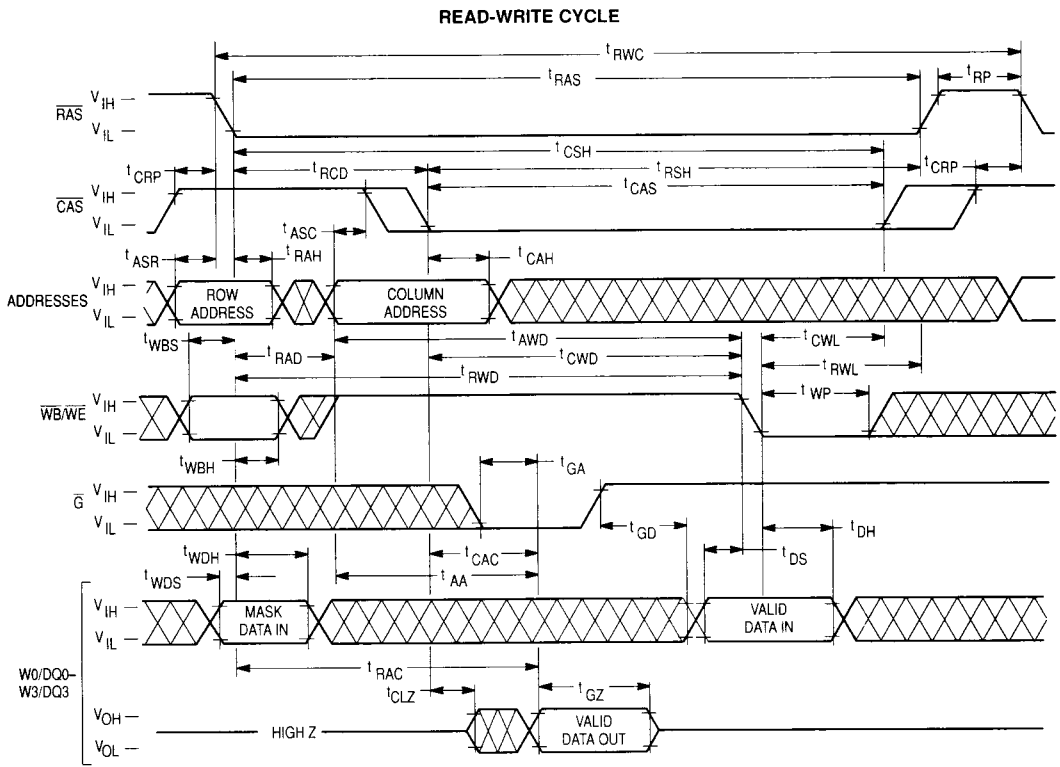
READ-WRITE CYCLE

$t_{RWC}$

$t_{RAS}$

$t_{RP}$

$\overline{RAS}$ $V_{IH}$ – $V_{IL}$ –

$t_{CSH}$

$t_{CRP}$ $t_{RCD}$ $t_{RSH}$ $t_{CRP}$

$t_{CAS}$

$\overline{CAS}$ $V_{IH}$ $V_{IL}$

$t_{ASC}$

$t_{ASR}$ $t_{RAH}$ $t_{CAH}$

ADDRESSES $V_{IH}$ $V_{IL}$ ROW ADDRESS COLUMN ADDRESS

$t_{AWD}$ $t_{CWL}$

$t_{WBS}$ $t_{RAD}$ $t_{CWD}$

$t_{RWL}$

$t_{RWD}$

$t_{WP}$

$\overline{WB}/\overline{WE}$ $V_{IH}$ $V_{IL}$

$t_{WBH}$

$t_{GA}$

$\overline{G}$ $V_{IH}$ $V_{IL}$

$t_{GD}$ $t_{DH}$

$t_{WDH}$ $t_{CAC}$ $t_{DS}$

$t_{WDS}$ $t_{AA}$

$V_{IH}$ $V_{IL}$ MASK DATA IN VALID DATA IN

W0/DQ0–W3/DQ3

$t_{RAC}$

$t_{CLZ}$ $t_{GZ}$

$V_{OH}$ – $V_{OL}$ – HIGH Z VALID DATA OUT